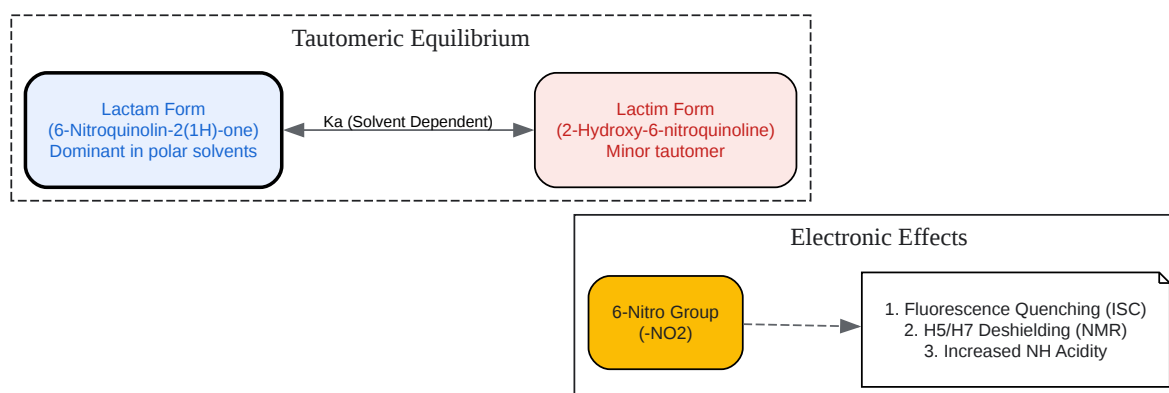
Tautomeric Equilibrium

Lactam Form
(6-Nitroquinolin-2(1H)-one)
Dominant in polar solvents

Ka (Solvent Dependent)

Lactim Form
(2-Hydroxy-6-nitroquinoline)
Minor tautomer

Electronic Effects

6-Nitro Group
(-NO2)

1. Fluorescence Quenching (ISC)
2. H5/H7 Deshielding (NMR)
3. Increased NH Acidity